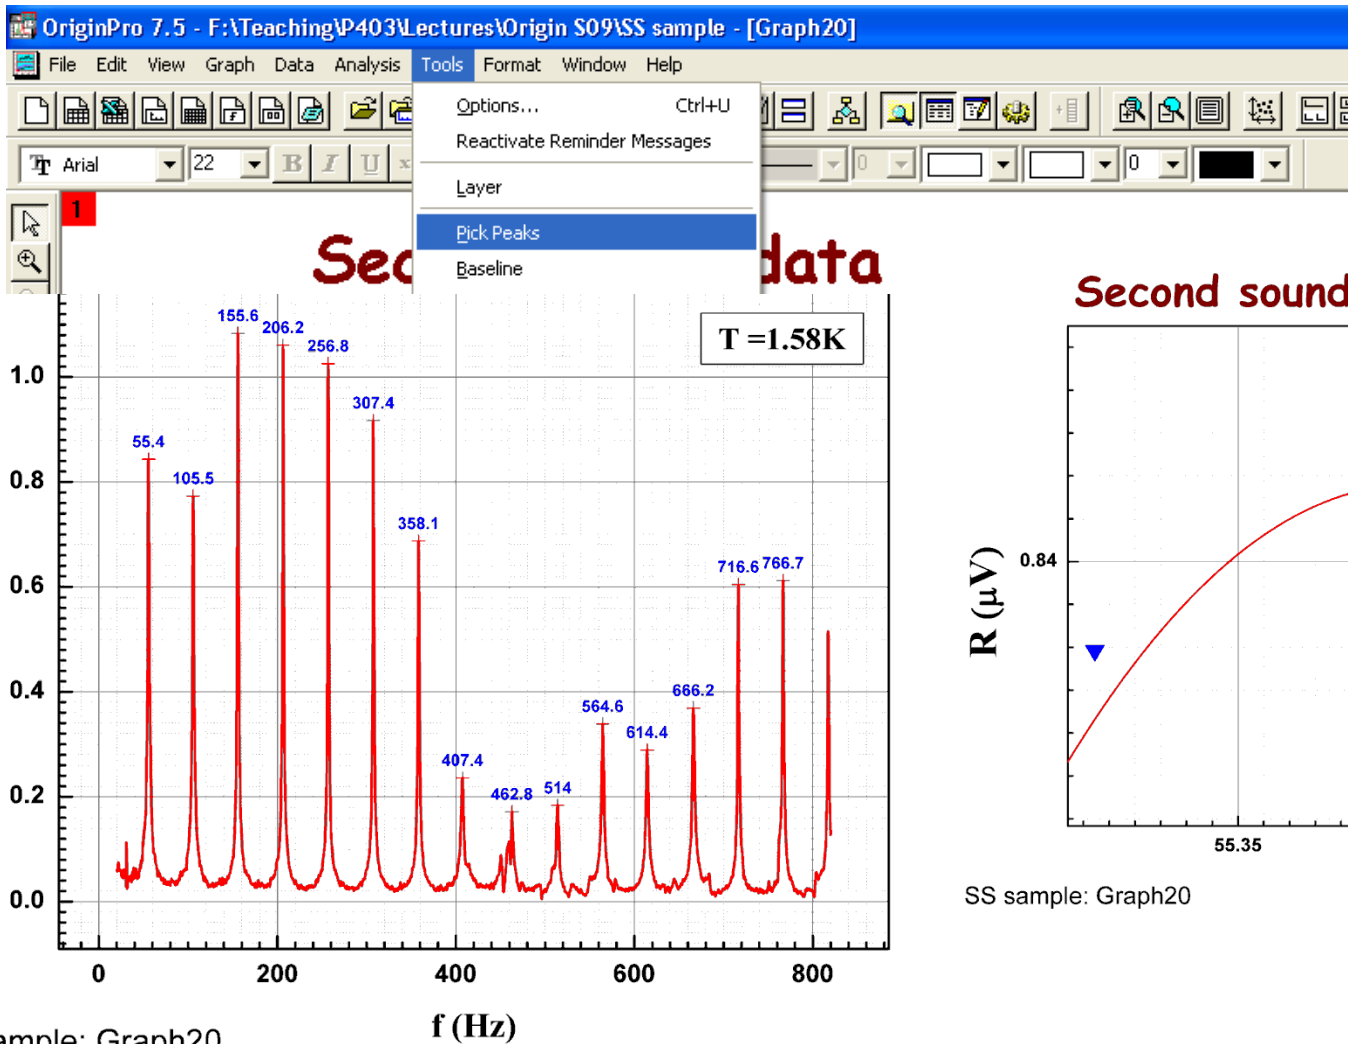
OriginPro 7.5 - F:\Teaching\P403\Lectures\Origin S09\SS sample - [Graph20]

File Edit View Graph Data Analysis Tools Format Window Help

Options... Ctrl+U
Reactivate Reminder Messages
Layer
Pick Peaks
Baseline

Arial 22 B I U

1

Sec data

T =1.58K

155.6 206.2 256.8 307.4 55.4 105.5 358.1 716.6 766.7 666.2 564.6 614.4 407.4 462.8 514

1.0
0.8
0.6
0.4
0.2
0.0

0 200 400 600 800

f (Hz)

ample: Graph20

Second sound

R (μV)

0.84

55.35

SS sample: Graph20